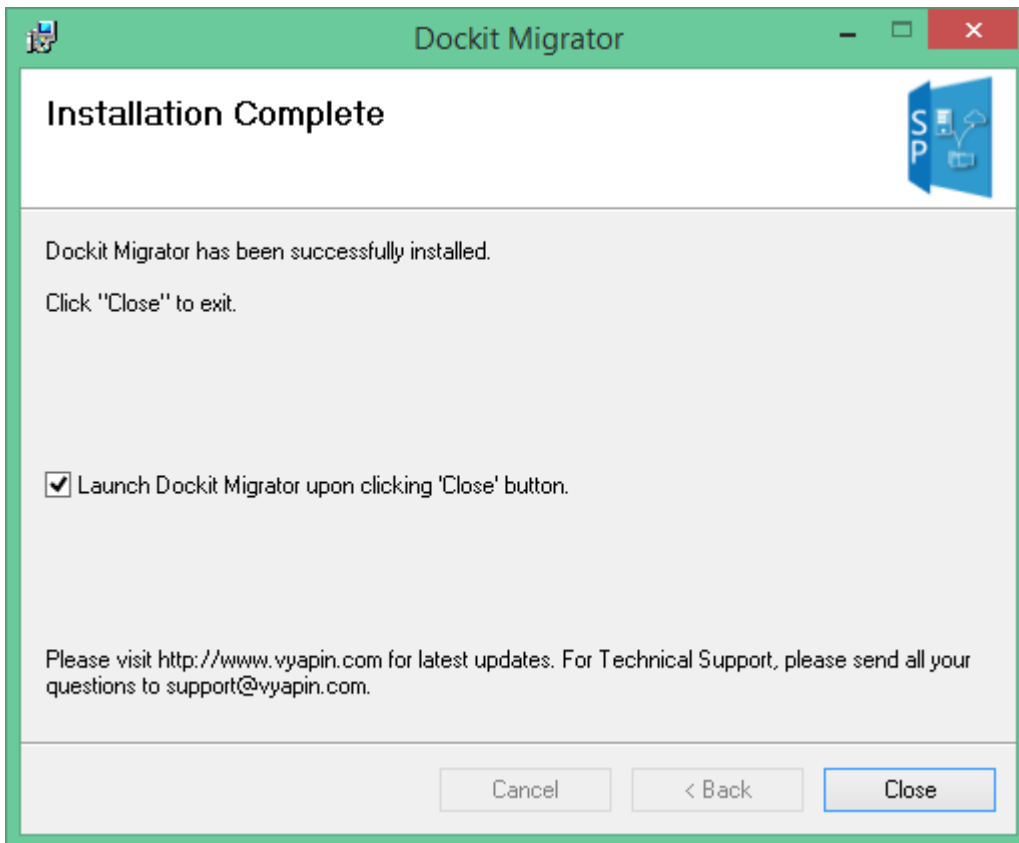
Dockit Migrator

Installation Complete

S
P

Dockit Migrator has been successfully installed.

Click "Close" to exit.

Launch Dockit Migrator upon clicking 'Close' button.

Please visit http://www.vyapin.com for latest updates. For Technical Support, please send all your questions to support@vyapin.com.

Cancel
< Back
Close